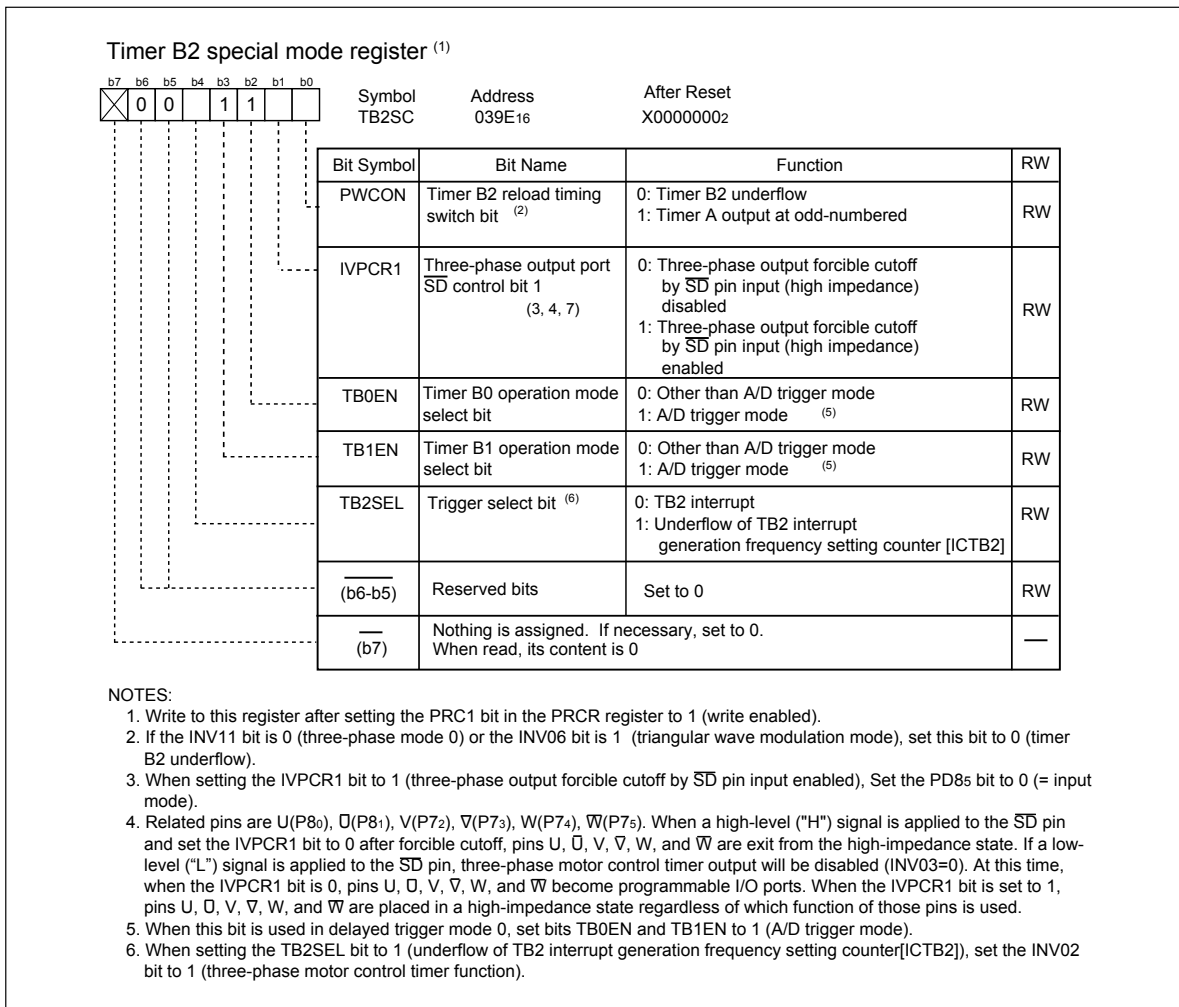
Timer B2 special mode register $^{(1)}$

b7 b6 b5 b4 b3 b2 b1 b0
0 0 1 1

Symbol TB2SC
Address 039E$_{16}$
After Reset X0000000$_2$

| Bit Symbol | Bit Name | Function | RW |
|---|---|---|---|
| PWCON | Timer B2 reload timing switch bit $^{(2)}$ | 0: Timer B2 underflow 1: Timer A output at odd-numbered | RW |
| IVPCR1 | Three-phase output port $\overline{SD}$ control bit 1 (3, 4, 7) | 0: Three-phase output forcible cutoff by $\overline{SD}$ pin input (high impedance) disabled 1: Three-phase output forcible cutoff by $\overline{SD}$ pin input (high impedance) enabled | RW |
| TB0EN | Timer B0 operation mode select bit | 0: Other than A/D trigger mode 1: A/D trigger mode $^{(5)}$ | RW |
| TB1EN | Timer B1 operation mode select bit | 0: Other than A/D trigger mode 1: A/D trigger mode $^{(5)}$ | RW |
| TB2SEL | Trigger select bit $^{(6)}$ | 0: TB2 interrupt 1: Underflow of TB2 interrupt generation frequency setting counter [ICTB2] | RW |
| (b6-b5) | Reserved bits | Set to 0 | RW |
| (b7) | Nothing is assigned. If necessary, set to 0. When read, its content is 0 | | — |

NOTES:
1. Write to this register after setting the PRC1 bit in the PRCR register to 1 (write enabled).
2. If the INV11 bit is 0 (three-phase mode 0) or the INV06 bit is 1 (triangular wave modulation mode), set this bit to 0 (timer B2 underflow).
3. When setting the IVPCR1 bit to 1 (three-phase output forcible cutoff by $\overline{SD}$ pin input enabled), Set the PD8$_5$ bit to 0 (= input mode).
4. Related pins are U(P8$_0$), $\overline{U}$(P8$_1$), V(P7$_2$), $\overline{V}$(P7$_3$), W(P7$_4$), $\overline{W}$(P7$_5$). When a high-level ("H") signal is applied to the $\overline{SD}$ pin and set the IVPCR1 bit to 0 after forcible cutoff, pins U, $\overline{U}$, V, $\overline{V}$, W, and $\overline{W}$ are exit from the high-impedance state. If a low-level ("L") signal is applied to the $\overline{SD}$ pin, three-phase motor control timer output will be disabled (INV03=0). At this time, when the IVPCR1 bit is 0, pins U, $\overline{U}$, V, $\overline{V}$, W, and $\overline{W}$ become programmable I/O ports. When the IVPCR1 bit is set to 1, pins U, $\overline{U}$, V, $\overline{V}$, W, and $\overline{W}$ are placed in a high-impedance state regardless of which function of those pins is used.
5. When this bit is used in delayed trigger mode 0, set bits TB0EN and TB1EN to 1 (A/D trigger mode).
6. When setting the TB2SEL bit to 1 (underflow of TB2 interrupt generation frequency setting counter[ICTB2]), set the INV02 bit to 1 (three-phase motor control timer function).